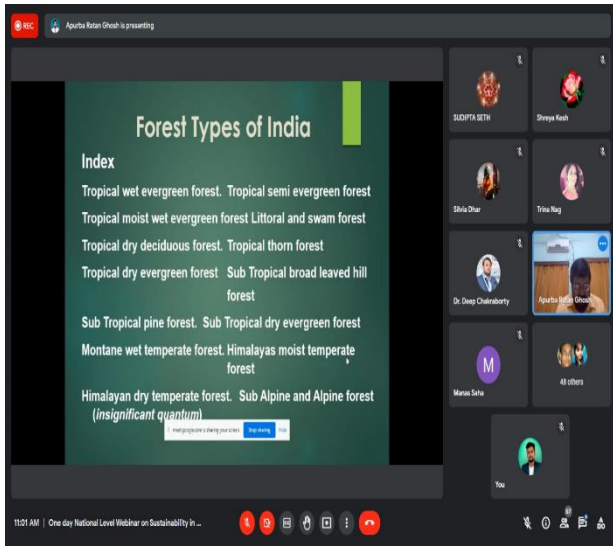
REC

Apurba Ratan Ghosh is presenting

Forest Types of India

Index

Tropical wet evergreen forest. Tropical semi evergreen forest

Tropical moist wet evergreen forest Littoral and swam forest

Tropical dry deciduous forest. Tropical thorn forest

Tropical dry evergreen forest Sub Tropical broad leaved hill forest

Sub Tropical pine forest. Sub Tropical dry evergreen forest

Montane wet temperate forest. Himalayas moist temperate forest

Himalayan dry temperate forest. Sub Alpine and Alpine forest (*insignificant quantum*)

meet.google.com is sharing your screen. Stop sharing Hide

SUDIPTA SETH

Shreya Kesh

Silvia Dhar

Trina Nag

Dr. Deep Chakraborty

Apurba Ratan Ghosh

M

Manas Saha

48 others

You

11:01 AM | One day National Level Webinar on Sustainability in ...

57